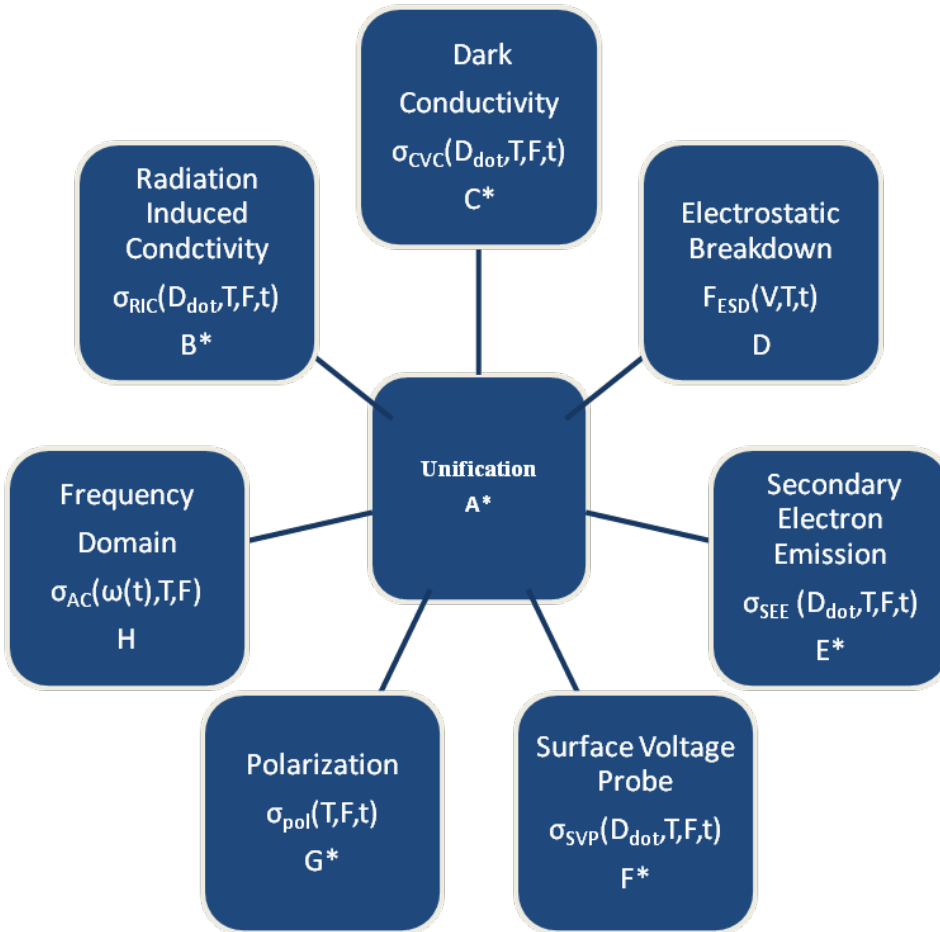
Dark Conductivity
$\sigma_{CVC}(D_{dot},T,F,t)$
C*

Radiation Induced Condctivity
$\sigma_{RIC}(D_{dot},T,F,t)$
B*

Electrostatic Breakdown
$F_{ESD}(V,T,t)$
D

Unification
A*

Frequency Domain
$\sigma_{AC}(\omega(t),T,F)$
H

Secondary Electron Emission
$\sigma_{SEE}$ $(D_{dot},T,F,t)$
E*

Polarization
$\sigma_{pol}(T,F,t)$
G*

Surface Voltage Probe
$\sigma_{SVP}(D_{dot},T,F,t)$
F*